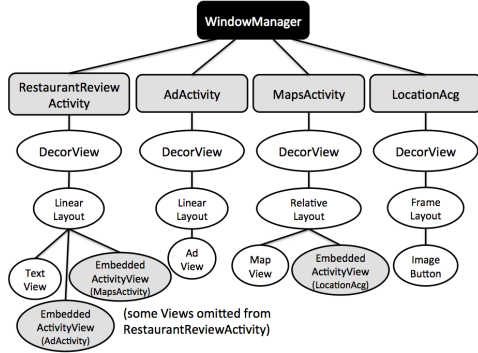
WindowManager

RestaurantReview Activity

AdActivity

MapsActivity

LocationAcg

DecorView

DecorView

DecorView

DecorView

Linear Layout

Linear Layout

Relative Layout

Frame Layout

Text View

Embedded ActivityView (MapsActivity)

Ad View

Map View

Embedded ActivityView (LocationAcg)

Image Button

Embedded ActivityView (AdActivity)

(some Views omitted from RestaurantReviewActivity)